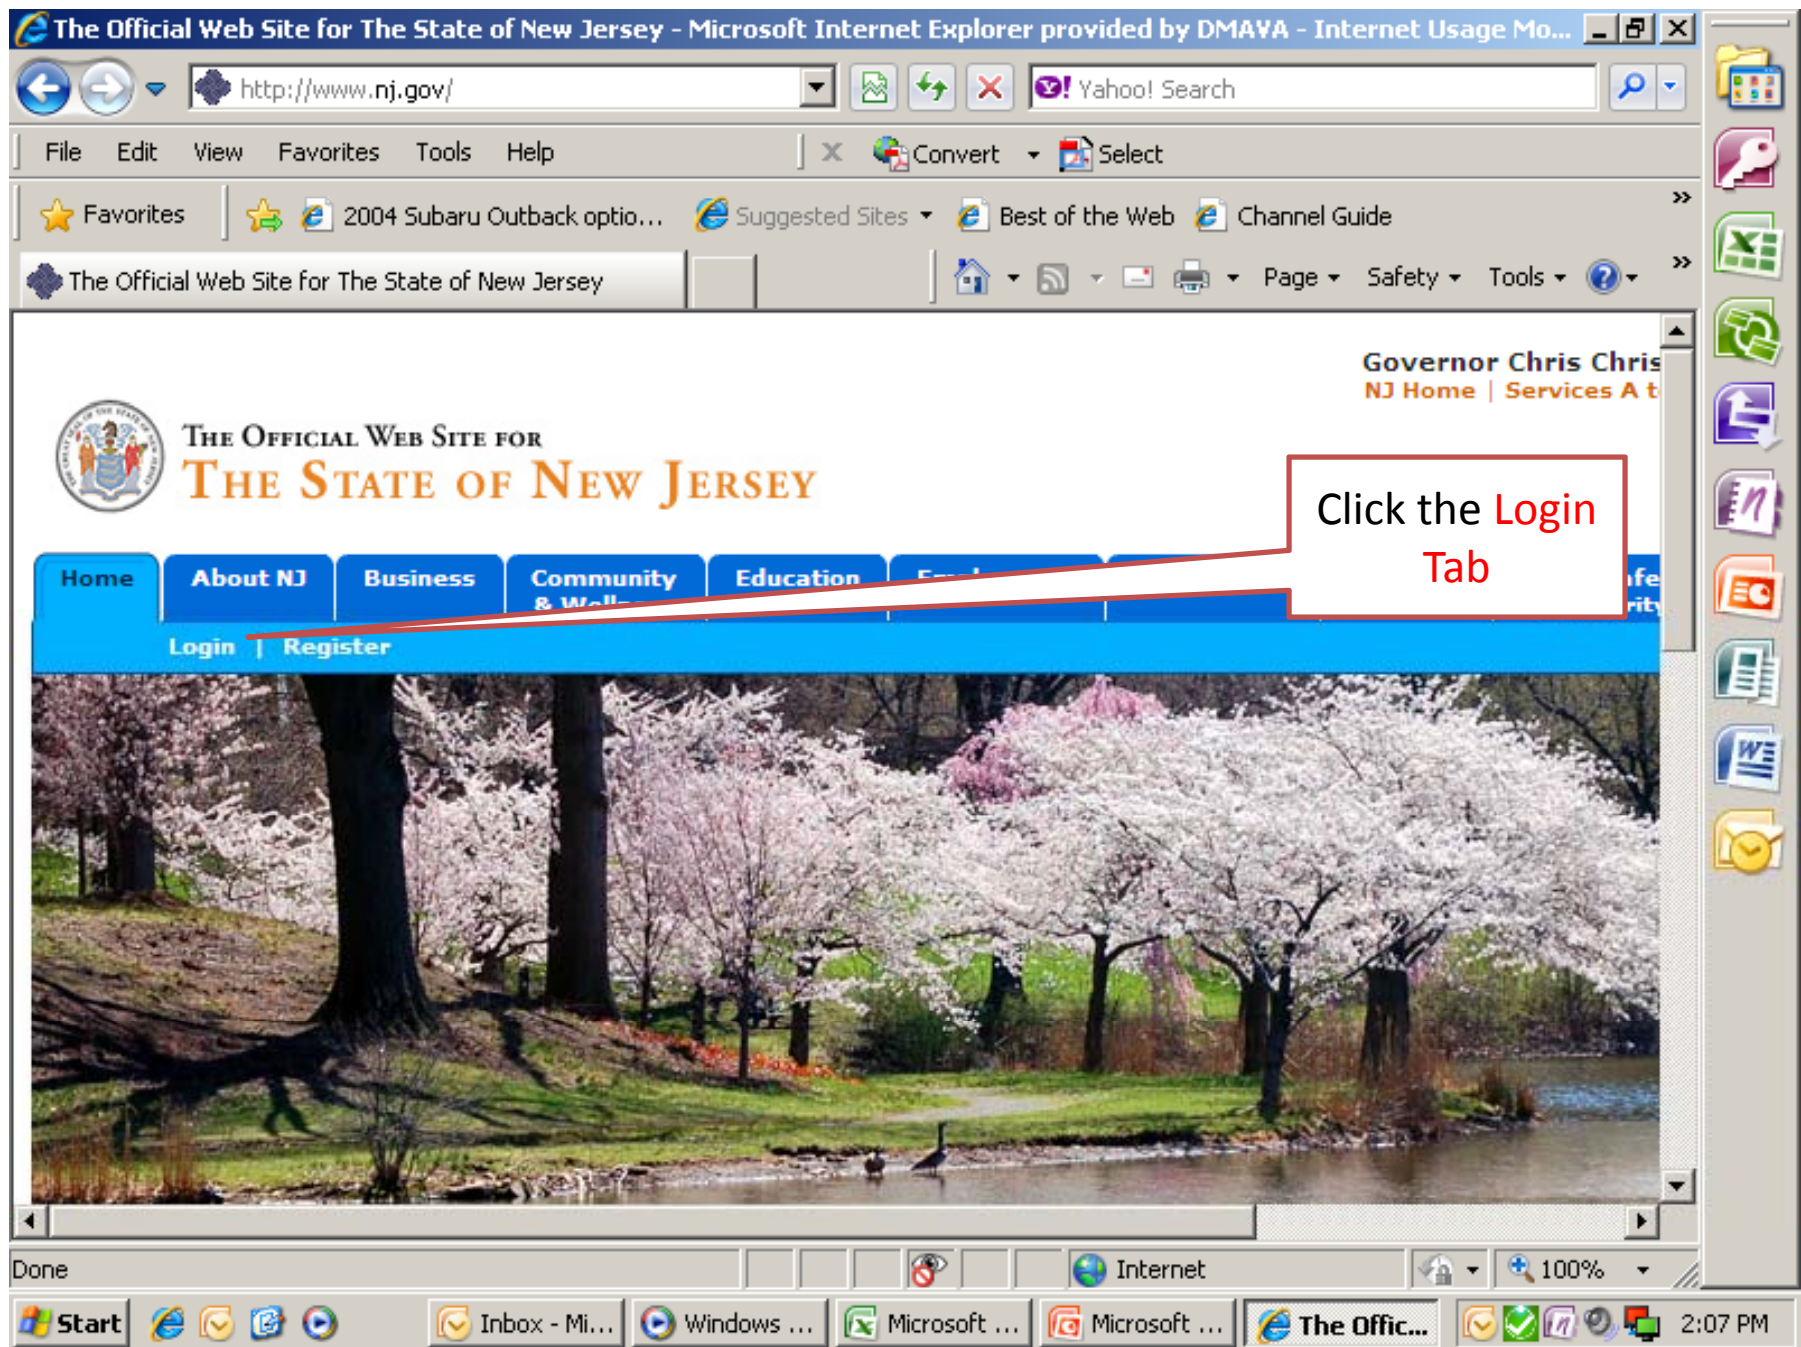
The Official Web Site for The State of New Jersey - Microsoft Internet Explorer provided by DMAVA - Internet Usage Mo...

http://www.nj.gov/

Yahoo! Search

File Edit View Favorites Tools Help

Convert Select

Favorites 2004 Subaru Outback optio... Suggested Sites Best of the Web Channel Guide

The Official Web Site for The State of New Jersey

Page Safety Tools

Governor Chris Chris
NJ Home | Services A t

THE OFFICIAL WEB SITE FOR
THE STATE OF NEW JERSEY

Click the Login Tab

Home About NJ Business Community & Wel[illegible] Education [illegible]

Login | Register

Done Internet 100%

Start Inbox - Mi... Windows ... Microsoft ... Microsoft ... The Offic... 2:07 PM